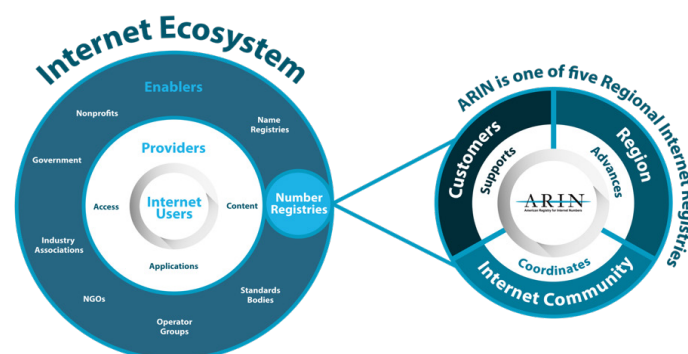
Internet Ecosystem

Enablers

Nonprofits

Name Registries

Government

Providers

Access

Internet Users

Content

Number Registries

Industry Associations

Applications

NGOs

Standards Bodies

Operator Groups

ARIN is one of five Regional Internet Registries

Customers

Supports

ARIN
American Registry for Internet Numbers

Advances

Region

Coordinates

Internet Community